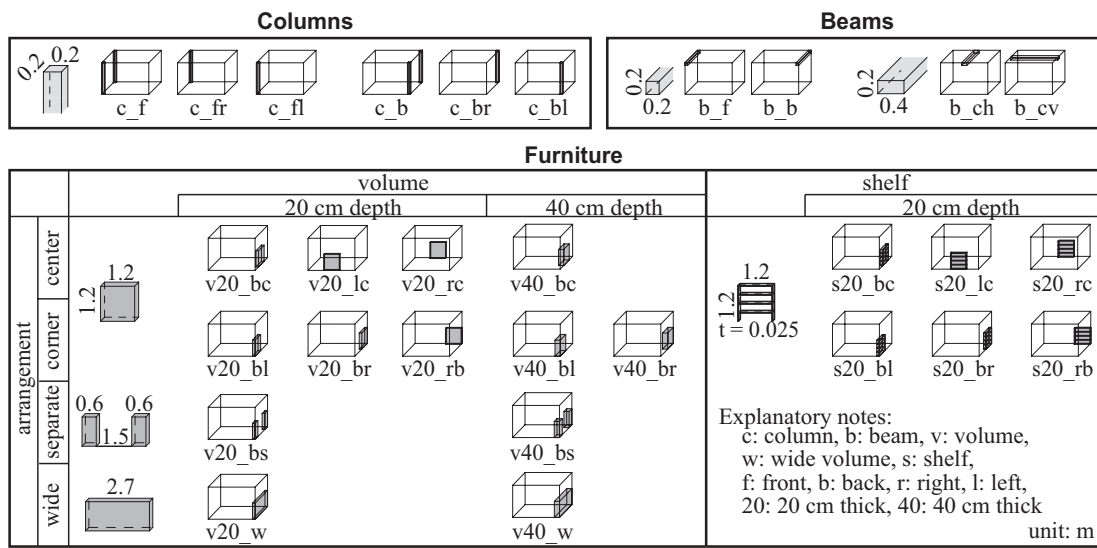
Columns

0.2 0.2 c_f c_fr c_fl c_b c_br c_bl

Beams

0.2 0.2 b_f b_b 0.2 0.4 b_ch b_cv

Furniture

| | | volume | | | | | shelf | | |
|---|---|---|---|---|---|---|---|---|---|
| | | 20 cm depth | | | 40 cm depth | | 20 cm depth | | |
| arrangement | center | 1.2 1.2 | v20_bc | v20_lc | v20_rc | v40_bc | 1.2 1.2 t = 0.025 | s20_bc | s20_lc | s20_rc |
| | corner | | v20_bl | v20_br | v20_rb | v40_bl | v40_br | s20_bl | s20_br | s20_rb |
| | separate | 0.6 0.6 1.5 | v20_bs | | | v40_bs | | | | |
| | wide | 2.7 | v20_w | | | v40_w | | | | |

Explanatory notes:
c: column, b: beam, v: volume,
w: wide volume, s: shelf,
f: front, b: back, r: right, l: left,
20: 20 cm thick, 40: 40 cm thick
unit: m